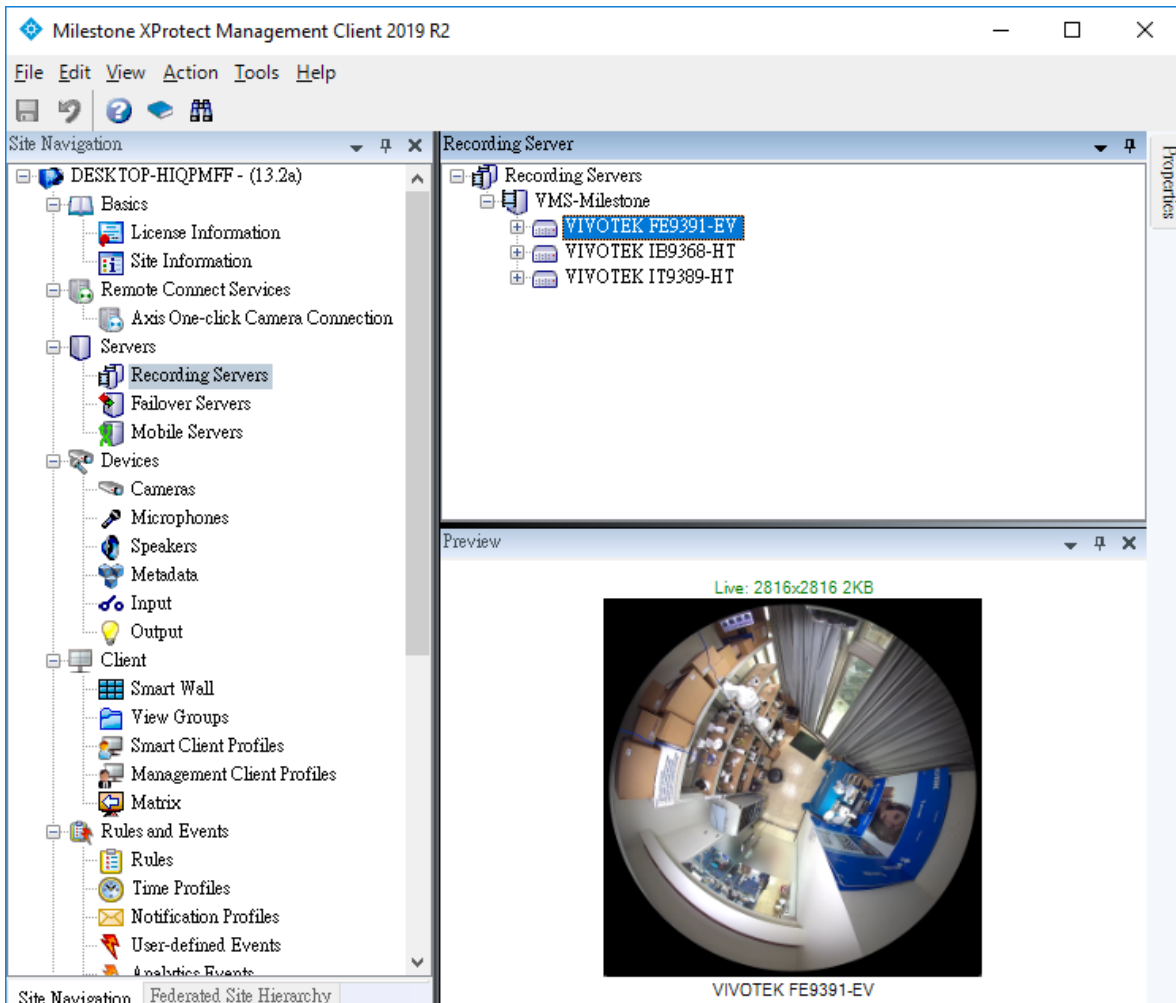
Milestone XProtect Management Client 2019 R2

File Edit View Action Tools Help

Site Navigation

DESKTOP-HIQPMFF - (13.2a)
Basics
License Information
Site Information
Remote Connect Services
Axis One-click Camera Connection
Servers
Recording Servers
Failover Servers
Mobile Servers
Devices
Cameras
Microphones
Speakers
Metadata
Input
Output
Client
Smart Wall
View Groups
Smart Client Profiles
Management Client Profiles
Matrix
Rules and Events
Rules
Time Profiles
Notification Profiles
User-defined Events
Analytics Events

Site Navigation | Federated Site Hierarchy

Recording Server

Recording Servers
VMS-Milestone
VIVOTEK FE9391-EV
VIVOTEK IB9368-HT
VIVOTEK IT9389-HT

Properties

Preview

Live: 2816x2816 2KB

VIVOTEK FE9391-EV